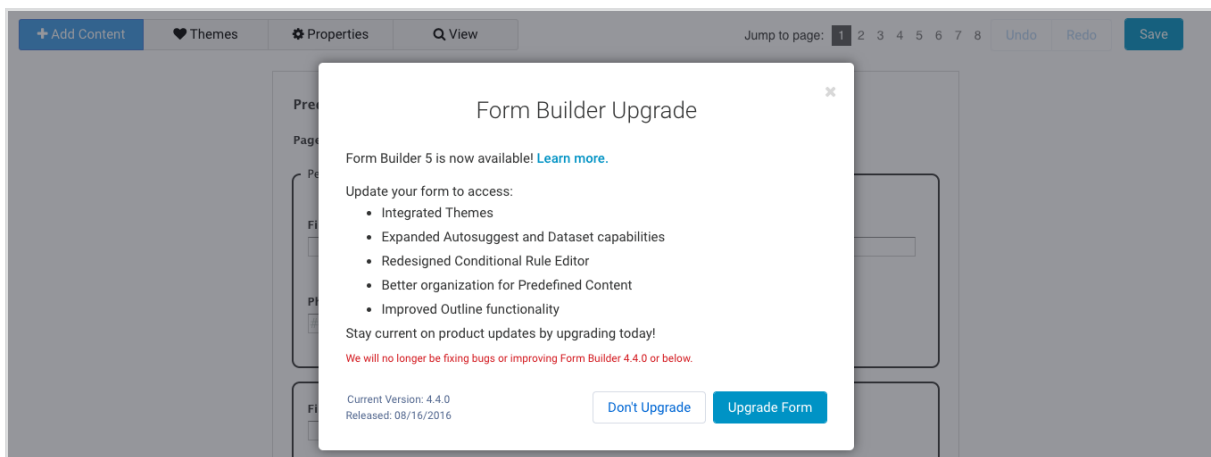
+ Add Content   Themes   Properties   View

Jump to page: 1 2 3 4 5 6 7 8   Undo   Redo   Save

Pre

Page

Pe

Fi

Ph

Fi

×

Form Builder Upgrade

Form Builder 5 is now available! Learn more.

Update your form to access:

- Integrated Themes
- Expanded Autosuggest and Dataset capabilities
- Redesigned Conditional Rule Editor
- Better organization for Predefined Content
- Improved Outline functionality

Stay current on product updates by upgrading today!

We will no longer be fixing bugs or improving Form Builder 4.4.0 or below.

Current Version: 4.4.0
Released: 08/16/2016

Don't Upgrade   Upgrade Form